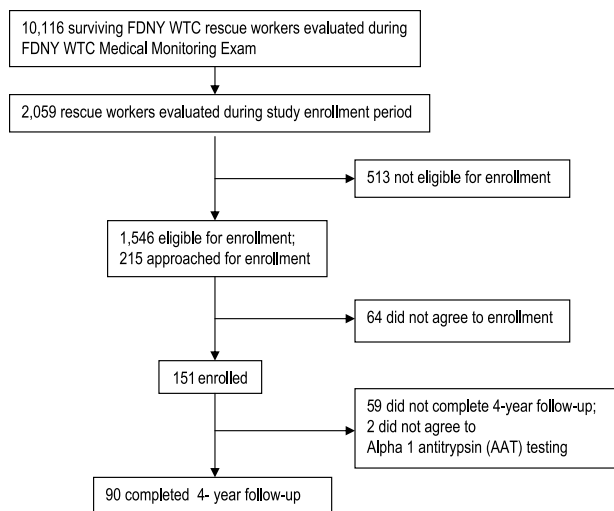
10,116 surviving FDNY WTC rescue workers evaluated during FDNY WTC Medical Monitoring Exam

2,059 rescue workers evaluated during study enrollment period

513 not eligible for enrollment

1,546 eligible for enrollment; 215 approached for enrollment

64 did not agree to enrollment

151 enrolled

59 did not complete 4-year follow-up; 2 did not agree to Alpha 1 antitrypsin (AAT) testing

90 completed 4- year follow-up